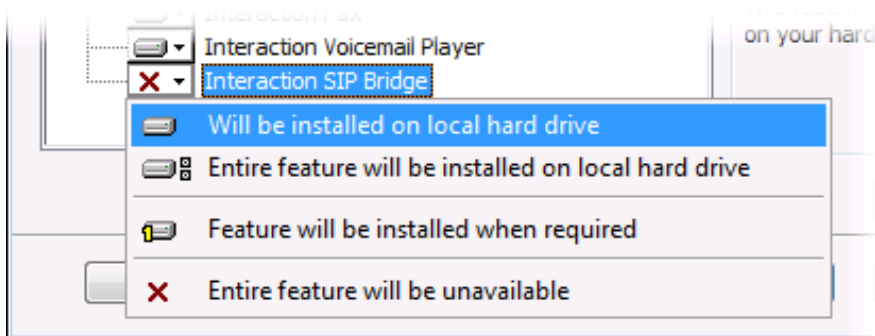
Interaction Fax
Interaction Voicemail Player
Interaction SIP Bridge
Will be installed on local hard drive
Entire feature will be installed on local hard drive
Feature will be installed when required
Entire feature will be unavailable

This feature
on your hard